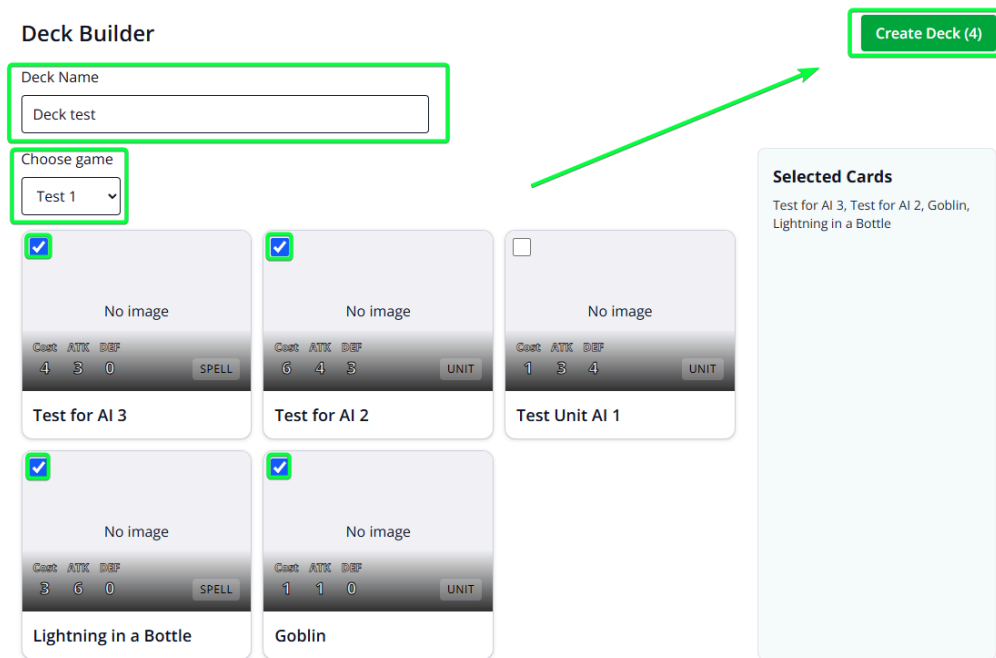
Deck Builder

Create Deck (4)

Deck Name

Deck test

Choose game

Test 1

No image

Cost ATK DEF
4 3 0 SPELL

Test for AI 3

No image

Cost ATK DEF
6 4 3 UNIT

Test for AI 2

No image

Cost ATK DEF
1 3 4 UNIT

Test Unit AI 1

No image

Cost ATK DEF
3 6 0 SPELL

Lightning in a Bottle

No image

Cost ATK DEF
1 1 0 UNIT

Goblin

Selected Cards

Test for AI 3, Test for AI 2, Goblin, Lightning in a Bottle